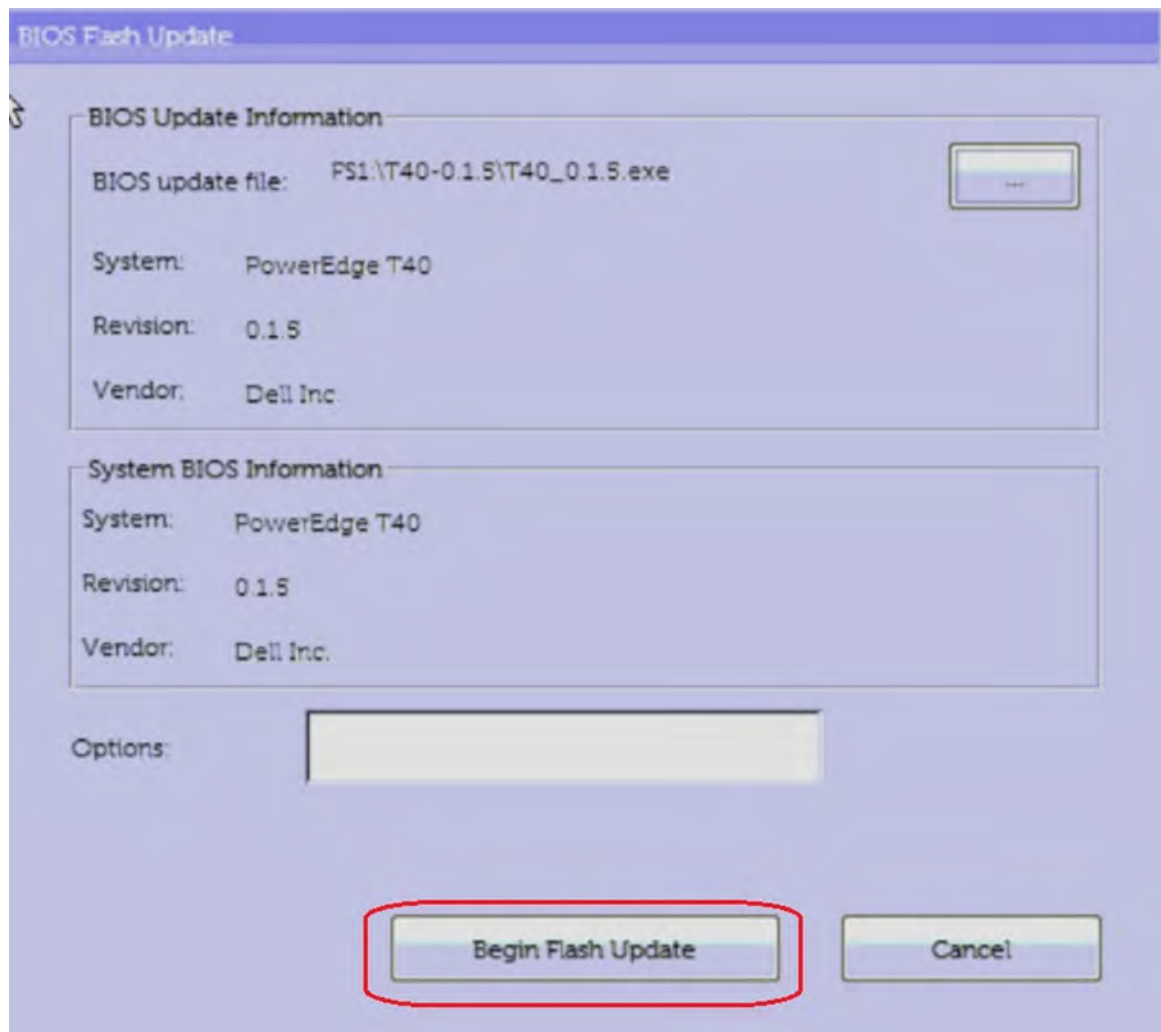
BIOS Flash Update

BIOS Update Information

BIOS update file: FS1:\T40-0.1.5\T40_0.1.5.exe

...

System: PowerEdge T40

Revision: 0.1.5

Vendor: Dell Inc.

System BIOS Information

System: PowerEdge T40

Revision: 0.1.5

Vendor: Dell Inc.

Options:

Begin Flash Update

Cancel